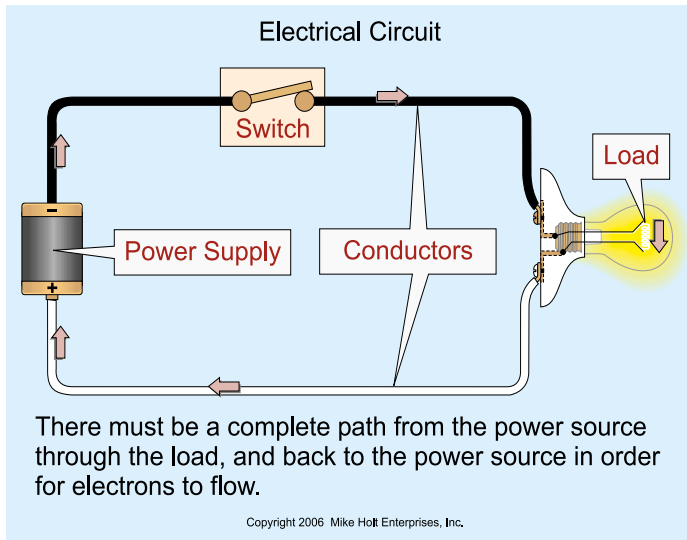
Electrical Circuit

Switch

Load

Power Supply

Conductors

-

+

There must be a complete path from the power source through the load, and back to the power source in order for electrons to flow.

Copyright 2006 Mike Holt Enterprises, Inc.